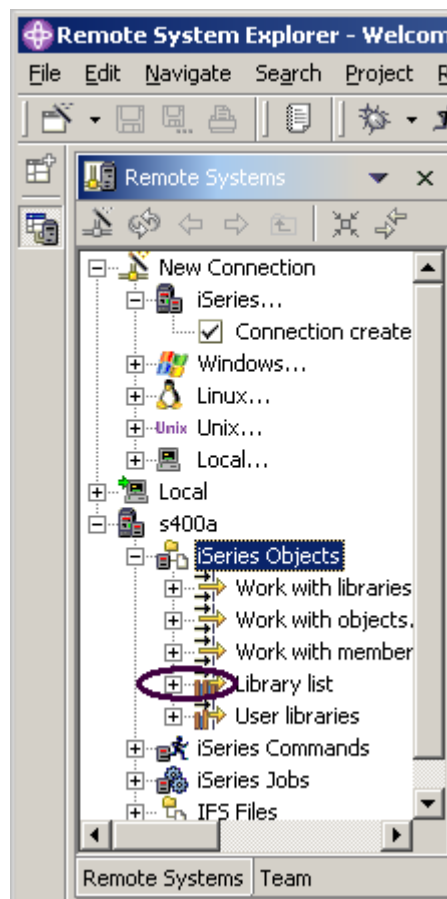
Remote System Explorer - Welcom

File Edit Navigate Search Project R

Remote Systems

New Connection
iSeries...
Connection create
Windows...
Linux...
Unix Unix...
Local...
Local
s400a
iSeries Objects
Work with libraries
Work with objects.
Work with member
Library list
User libraries
iSeries Commands
iSeries Jobs
IFS Files

Remote Systems Team